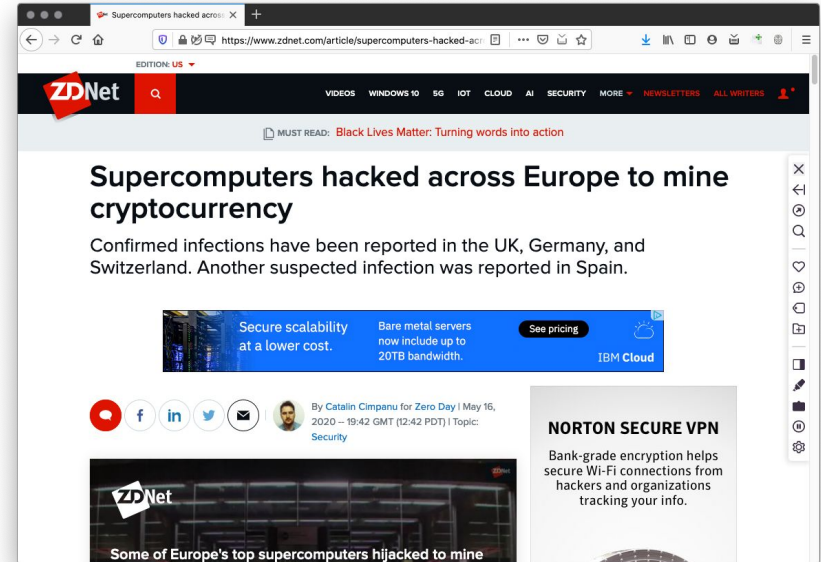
Supercomputers hacked acros ×
+
https://www.zdnet.com/article/supercomputers-hacked-acr

EDITION: US

ZDNet

VIDEOS WINDOWS 10 5G IOT CLOUD AI SECURITY MORE NEWSLETTERS ALL WRITERS

MUST READ: Black Lives Matter: Turning words into action

Supercomputers hacked across Europe to mine cryptocurrency

Confirmed infections have been reported in the UK, Germany, and Switzerland. Another suspected infection was reported in Spain.

Secure scalability at a lower cost.
Bare metal servers now include up to 20TB bandwidth.
See pricing
IBM Cloud

By Catalin Cimpanu for Zero Day | May 16, 2020 -- 19:42 GMT (12:42 PDT) | Topic: Security

NORTON SECURE VPN
Bank-grade encryption helps secure Wi-Fi connections from hackers and organizations tracking your info.

ZDNet
Some of Europe's top supercomputers hijacked to mine